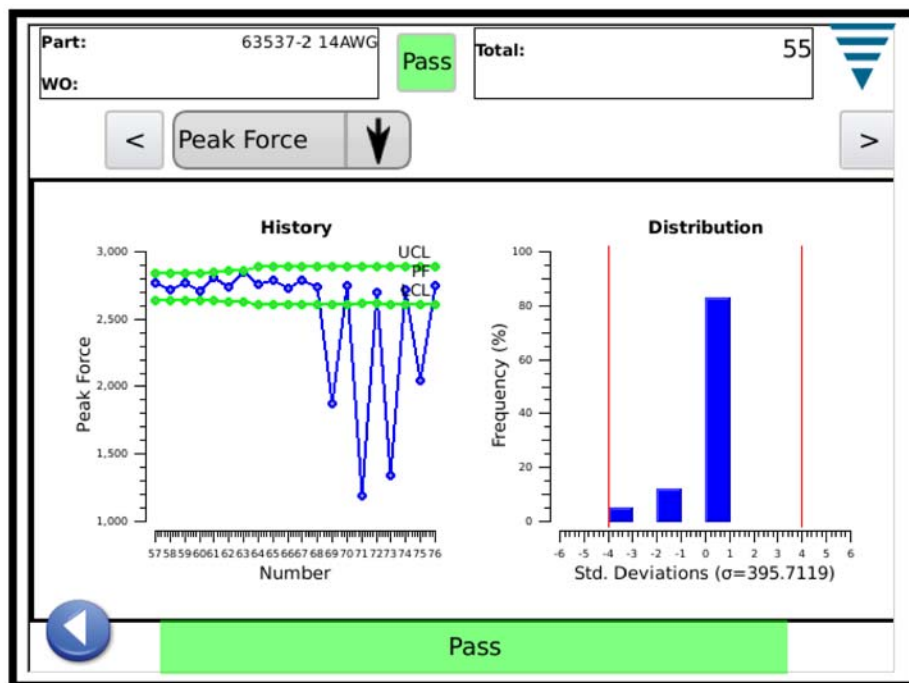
Part: 63537-2 14AWG

WO:

Pass

Total: 55

<

Peak Force

>

History

UCL
PF
LCL

3,000
2,500
2,000
1,500
1,000

Peak Force

57 58 59 60 61 62 63 64 65 66 67 68 69 70 71 72 73 74 75 76

Number

Distribution

100
80
60
40
20
0

Frequency (%)

-6 -5 -4 -3 -2 -1 0 1 2 3 4 5 6

Std. Deviations (σ=395.7119)

Pass